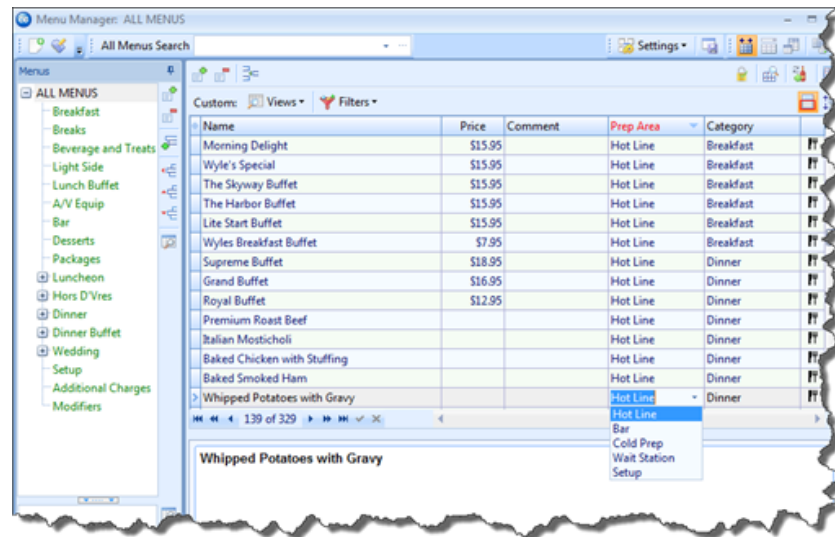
Menu Manager: ALL MENUS

All Menus Search

Settings

Menus

ALL MENUS
Breakfast
Breaks
Beverage and Treats
Light Side
Lunch Buffet
A/V Equip
Bar
Desserts
Packages
Luncheon
Hors D'Vres
Dinner
Dinner Buffet
Wedding
Setup
Additional Charges
Modifiers

Custom: Views Filters

| Name | Price | Comment | Prep Area | Category |
|---|---|---|---|---|
| Morning Delight | $15.95 | | Hot Line | Breakfast |
| Wyle's Special | $15.95 | | Hot Line | Breakfast |
| The Skyway Buffet | $15.95 | | Hot Line | Breakfast |
| The Harbor Buffet | $15.95 | | Hot Line | Breakfast |
| Lite Start Buffet | $15.95 | | Hot Line | Breakfast |
| Wyles Breakfast Buffet | $7.95 | | Hot Line | Breakfast |
| Supreme Buffet | $18.95 | | Hot Line | Dinner |
| Grand Buffet | $16.95 | | Hot Line | Dinner |
| Royal Buffet | $12.95 | | Hot Line | Dinner |
| Premium Roast Beef | | | Hot Line | Dinner |
| Italian Mosticholi | | | Hot Line | Dinner |
| Baked Chicken with Stuffing | | | Hot Line | Dinner |
| Baked Smoked Ham | | | Hot Line | Dinner |
| Whipped Potatoes with Gravy | | | Hot Line | Dinner |

139 of 329

Hot Line
Bar
Cold Prep
Wait Station
Setup

Whipped Potatoes with Gravy